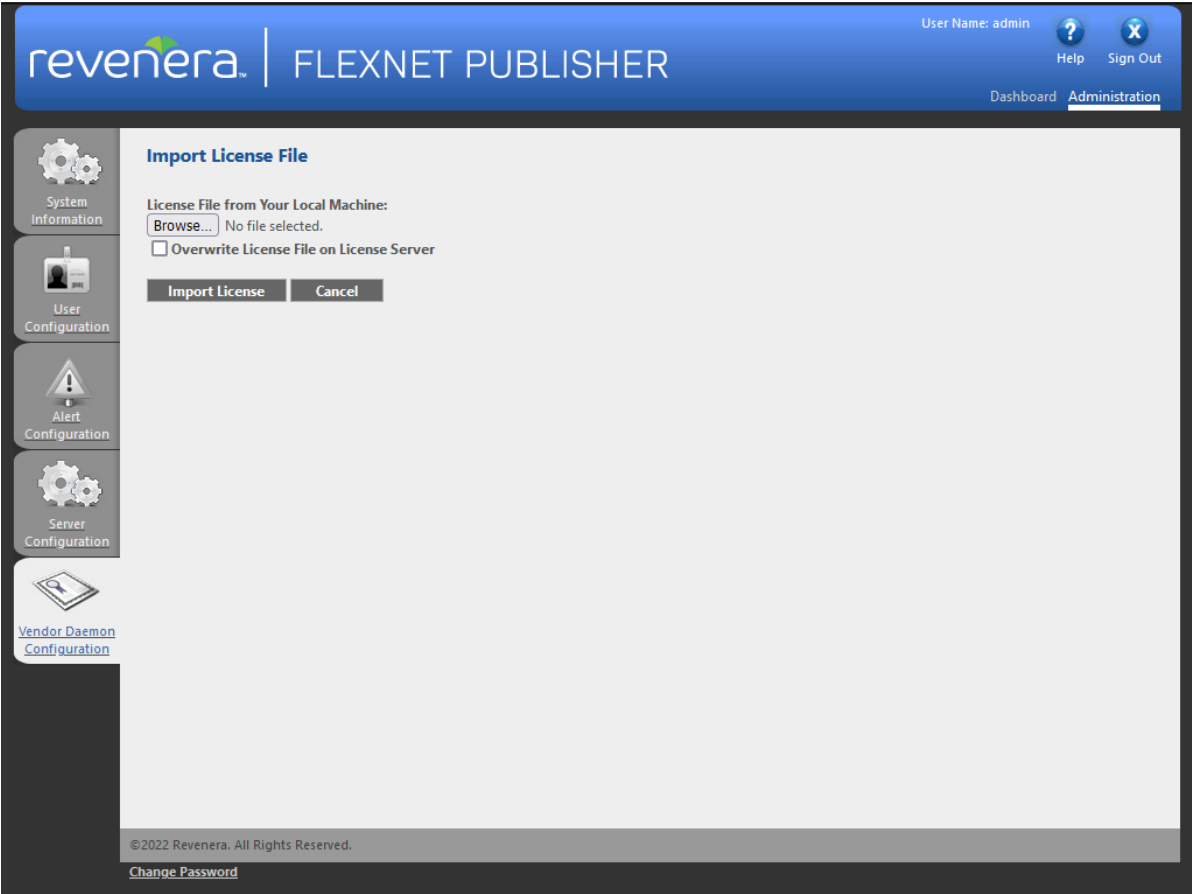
revenera™ | FLEXNET PUBLISHER

User Name: admin

Help

Sign Out

Dashboard Administration

System Information

User Configuration

Alert Configuration

Server Configuration

Vendor Daemon Configuration

Import License File

License File from Your Local Machine:

Browse... No file selected.

Overwrite License File on License Server

Import License

Cancel

©2022 Revenera. All Rights Reserved.

Change Password